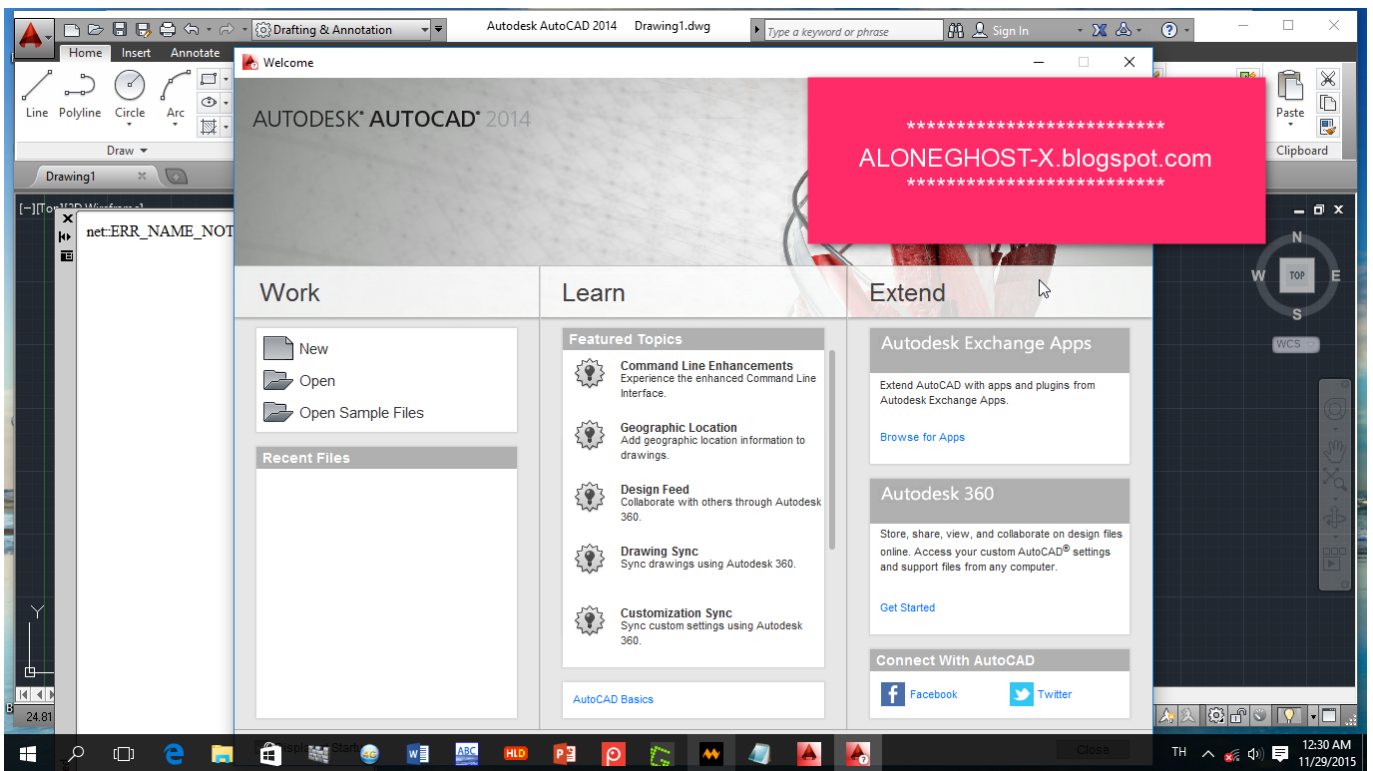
Drafting & Annotation
Autodesk AutoCAD 2014 Drawing1.dwg
Type a keyword or phrase
Sign In
Home Insert Annotate
Line Polyline Circle Arc
Draw
Paste
Clipboard
Drawing1
[−][Top][2D Wireframe]
net::ERR_NAME_NOT
Welcome
AUTODESK® AUTOCAD® 2014
**************************
ALONEGHOST-X.blogspot.com
**************************
Work
Learn
Extend
New
Open
Open Sample Files
Recent Files
Featured Topics
Command Line Enhancements
Experience the enhanced Command Line Interface.
Geographic Location
Add geographic location information to drawings.
Design Feed
Collaborate with others through Autodesk 360.
Drawing Sync
Sync drawings using Autodesk 360.
Customization Sync
Sync custom settings using Autodesk 360.
AutoCAD Basics
Autodesk Exchange Apps
Extend AutoCAD with apps and plugins from Autodesk Exchange Apps.
Browse for Apps
Autodesk 360
Store, share, view, and collaborate on design files online. Access your custom AutoCAD® settings and support files from any computer.
Get Started
Connect With AutoCAD
Facebook
Twitter
N
W
TOP
E
S
WCS
Y
24.81
Close
TH
12:30 AM
11/29/2015